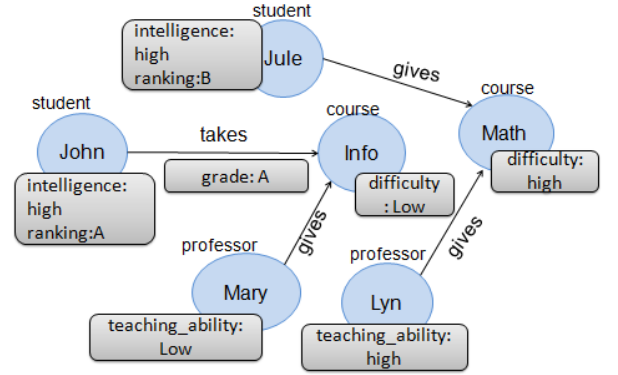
student

intelligence: high ranking:B

Jule

gives

course

Math

difficulty: high

student

John

takes

course

Info

grade: A

intelligence: high ranking:A

difficulty : Low

gives

gives

professor

professor

Mary

Lyn

teaching_ability: Low

teaching_ability: high